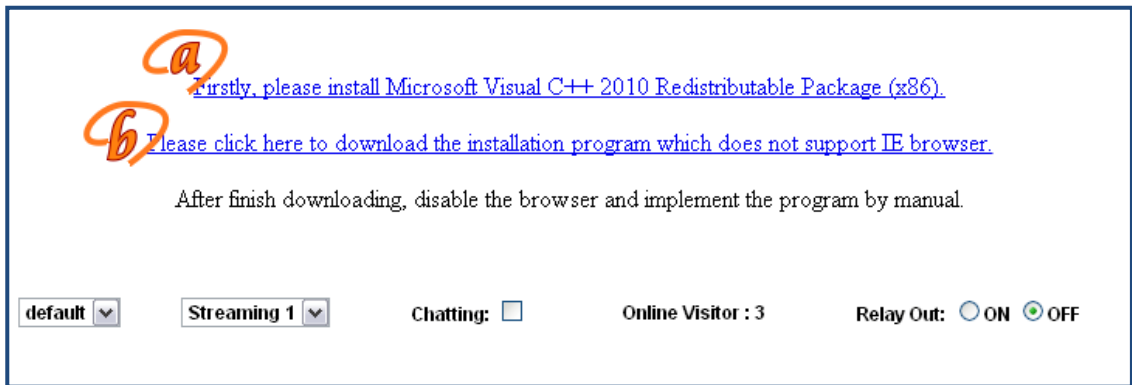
a Firstly, please install Microsoft Visual C++ 2010 Redistributable Package (x86).

b Please click here to download the installation program which does not support IE browser.

After finish downloading, disable the browser and implement the program by manual.

default

Streaming 1

Chatting:

Online Visitor : 3

Relay Out: ON OFF